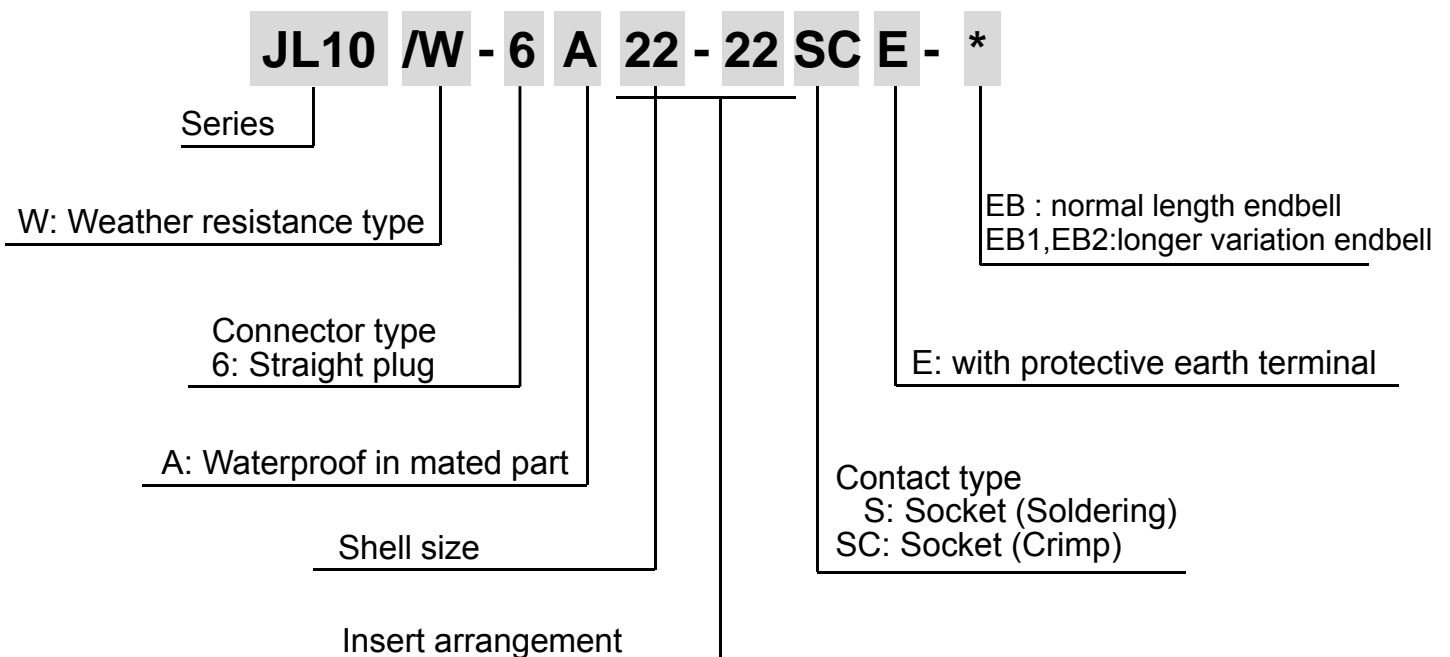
JL10 /W - 6 A 22 - 22 SC E - *

Series

W: Weather resistance type

EB : normal length endbell
EB1,EB2:longer variation endbell

Connector type
6: Straight plug

E: with protective earth terminal

A: Waterproof in mated part

Contact type
S: Socket (Soldering)
SC: Socket (Crimp)

Shell size

Insert arrangement